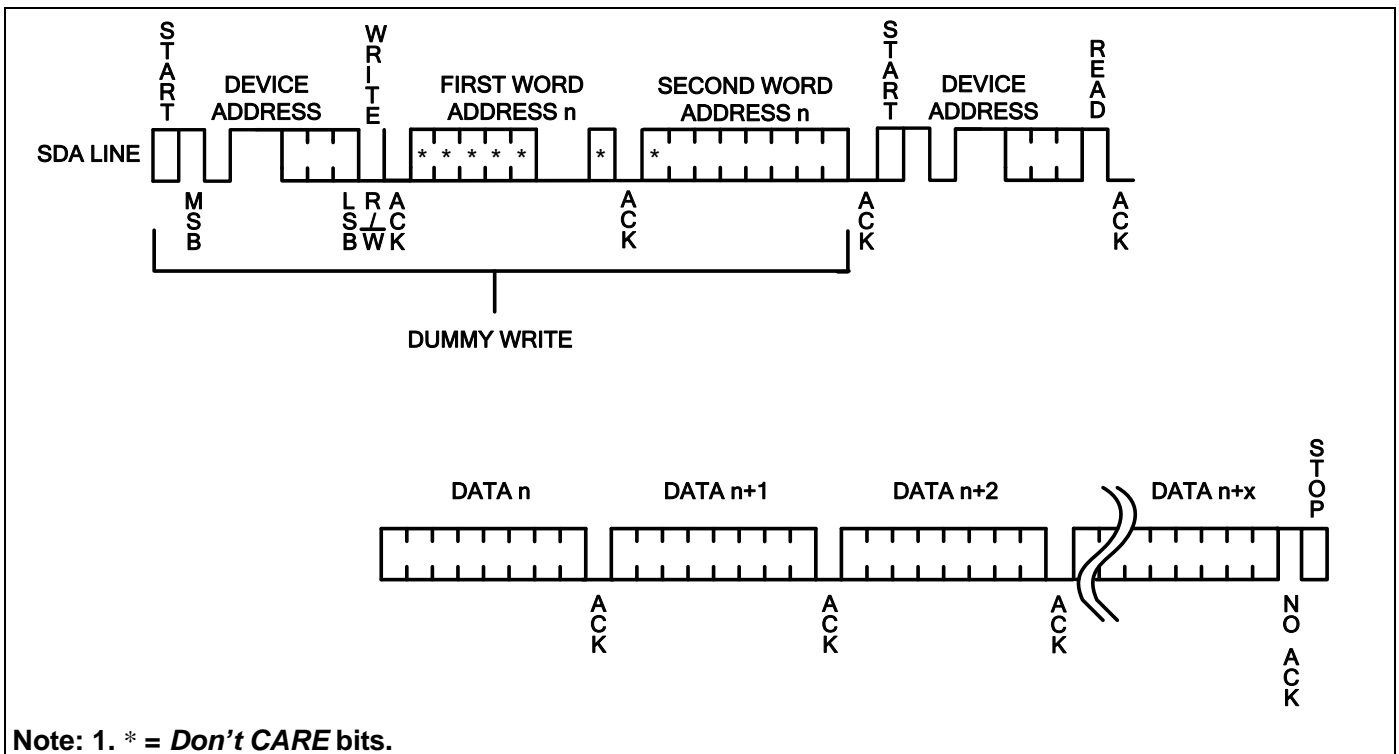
START

DEVICE ADDRESS

WRITE

FIRST WORD ADDRESS n

SECOND WORD ADDRESS n

START

DEVICE ADDRESS

READ

SDA LINE

* * * * *

*

*

MSB

LSB

R/W

ACK

ACK

ACK

ACK

DUMMY WRITE

DATA n

DATA n+1

DATA n+2

DATA n+x

STOP

ACK

ACK

ACK

NO ACK

Note: 1. * = *Don't CARE* bits.